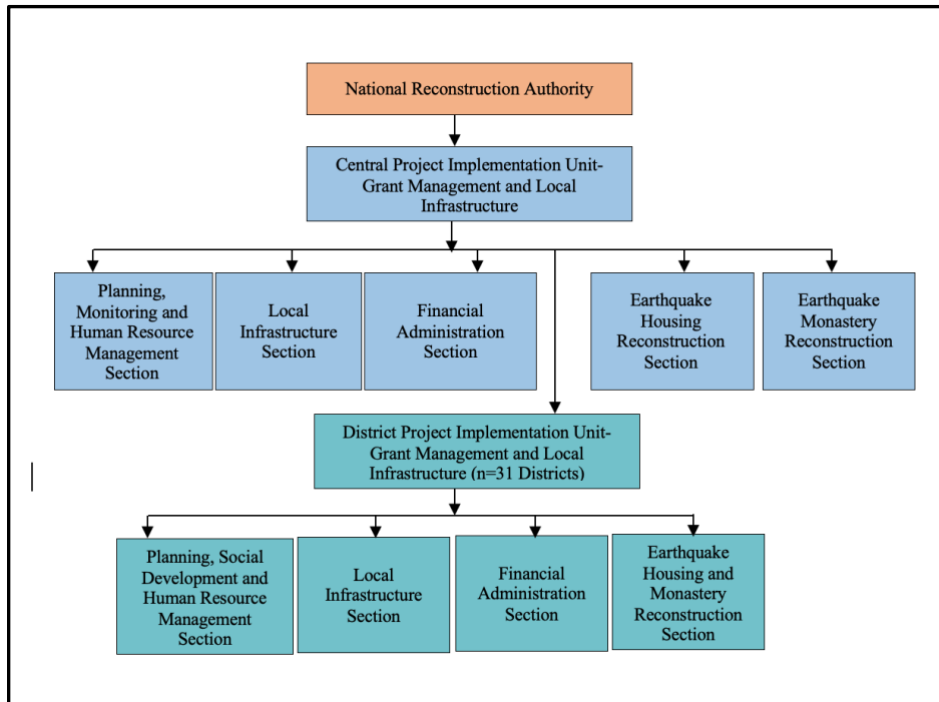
National Reconstruction Authority

Central Project Implementation Unit-Grant Management and Local Infrastructure

Planning, Monitoring and Human Resource Management Section

Local Infrastructure Section

Financial Administration Section

Earthquake Housing Reconstruction Section

Earthquake Monastery Reconstruction Section

District Project Implementation Unit-Grant Management and Local Infrastructure (n=31 Districts)

Planning, Social Development and Human Resource Management Section

Local Infrastructure Section

Financial Administration Section

Earthquake Housing and Monastery Reconstruction Section